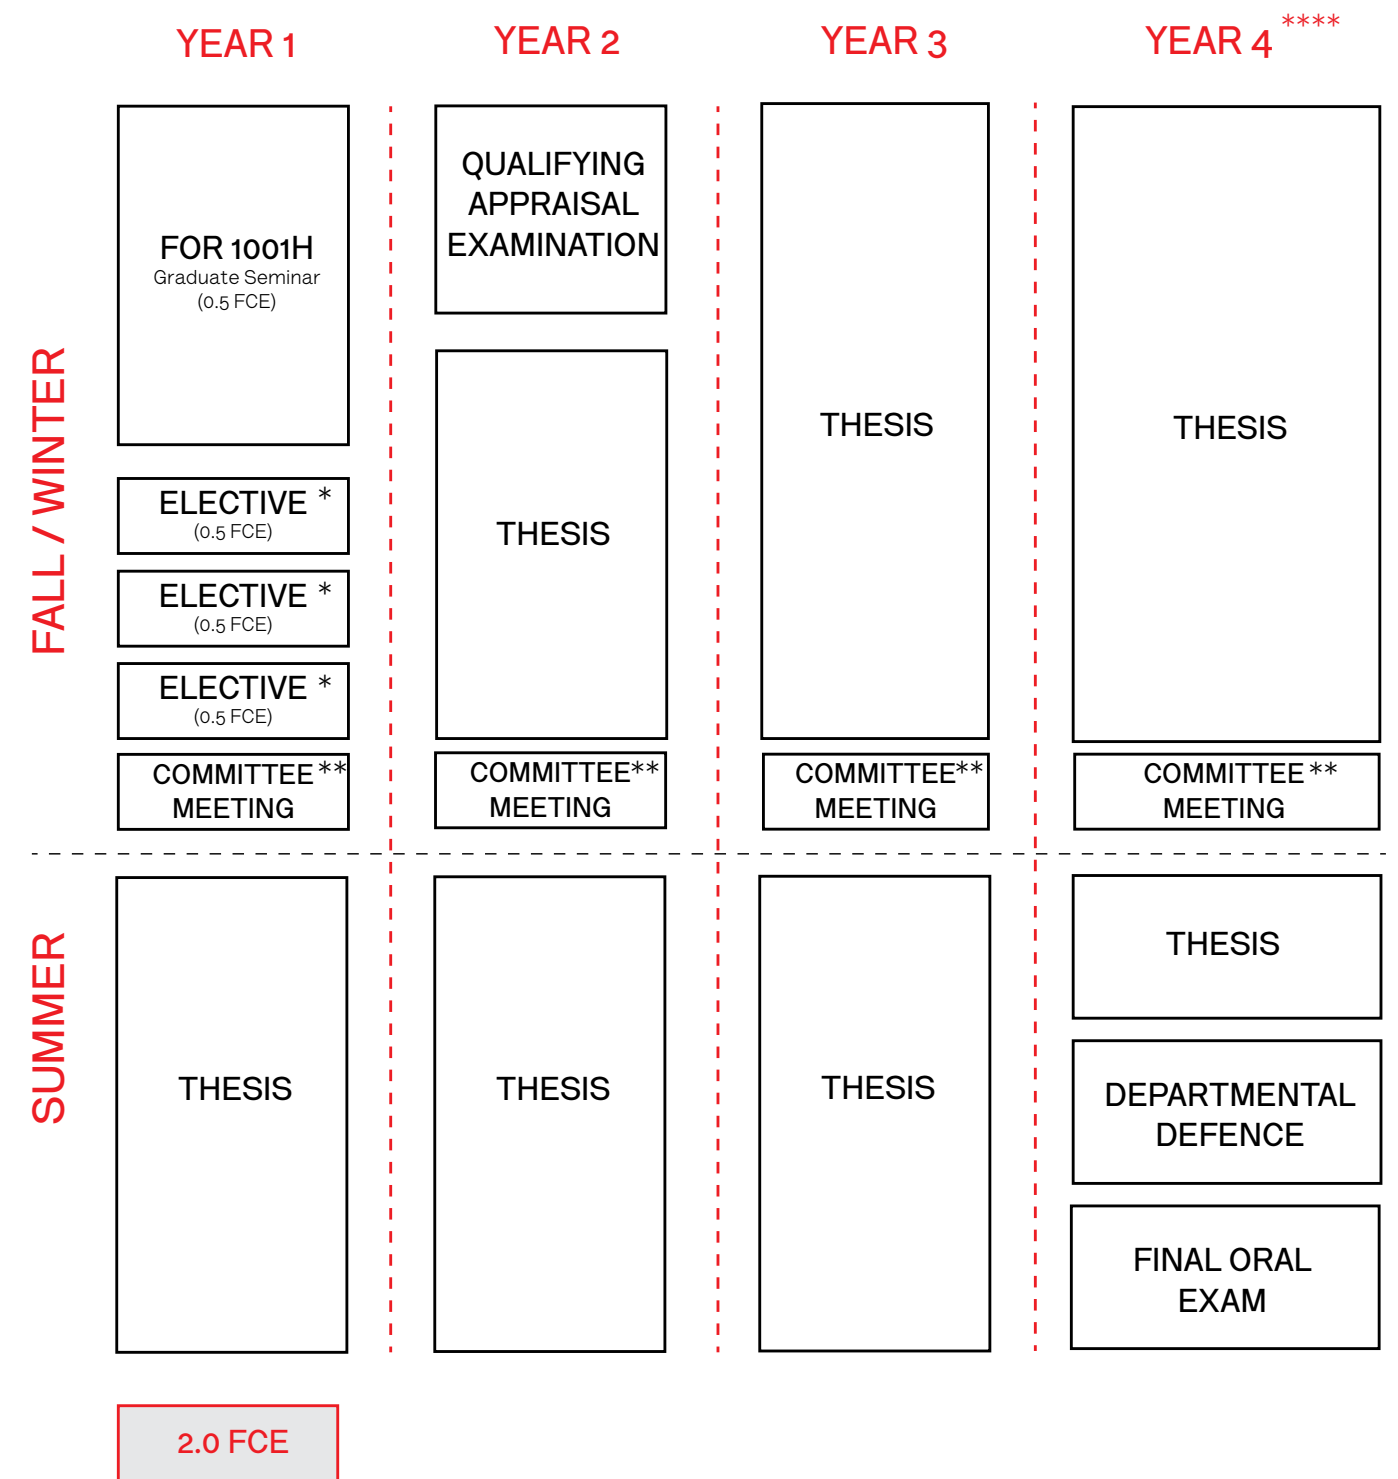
YEAR 1

YEAR 2

YEAR 3

YEAR 4 ****

FALL / WINTER

FOR 1001H
Graduate Seminar
(0.5 FCE)

ELECTIVE *
(0.5 FCE)

ELECTIVE *
(0.5 FCE)

ELECTIVE *
(0.5 FCE)

COMMITTEE **
MEETING

QUALIFYING APPRAISAL EXAMINATION

THESIS

COMMITTEE **
MEETING

THESIS

COMMITTEE **
MEETING

THESIS

COMMITTEE **
MEETING

SUMMER

THESIS

THESIS

THESIS

THESIS

DEPARTMENTAL DEFENCE

FINAL ORAL EXAM

2.0 FCE